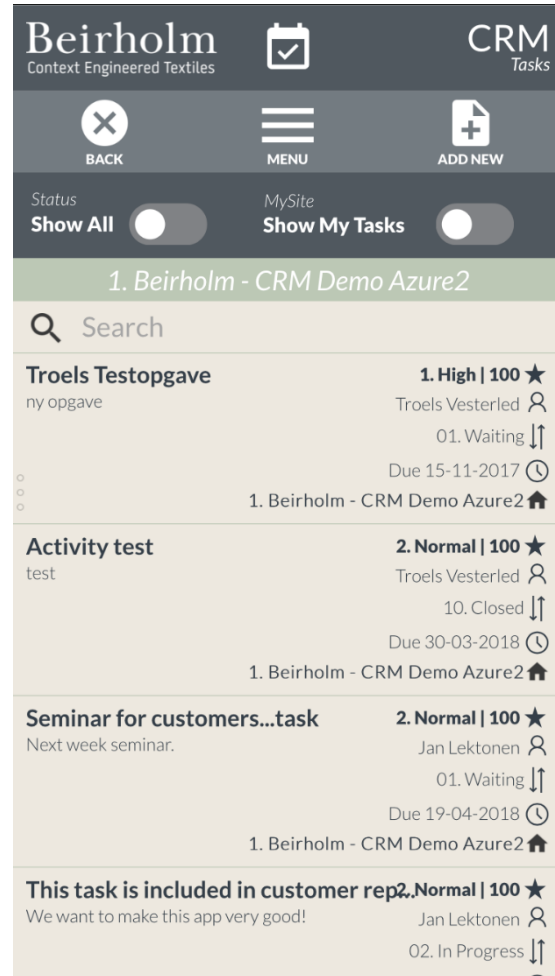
Beirholm
Context Engineered Textiles

CRM
Tasks

BACK
MENU
ADD NEW

Status
Show All

MySite
Show My Tasks

1. Beirholm - CRM Demo Azure2

Search

Troels Testopgave
ny opgave
1. High | 100
Troels Vesterled
01. Waiting
Due 15-11-2017
1. Beirholm - CRM Demo Azure2

Activity test
test
2. Normal | 100
Troels Vesterled
10. Closed
Due 30-03-2018
1. Beirholm - CRM Demo Azure2

Seminar for customers...task
Next week seminar.
2. Normal | 100
Jan Lektonen
01. Waiting
Due 19-04-2018
1. Beirholm - CRM Demo Azure2

This task is included in customer rep2. Normal | 100
We want to make this app very good!
Jan Lektonen
02. In Progress